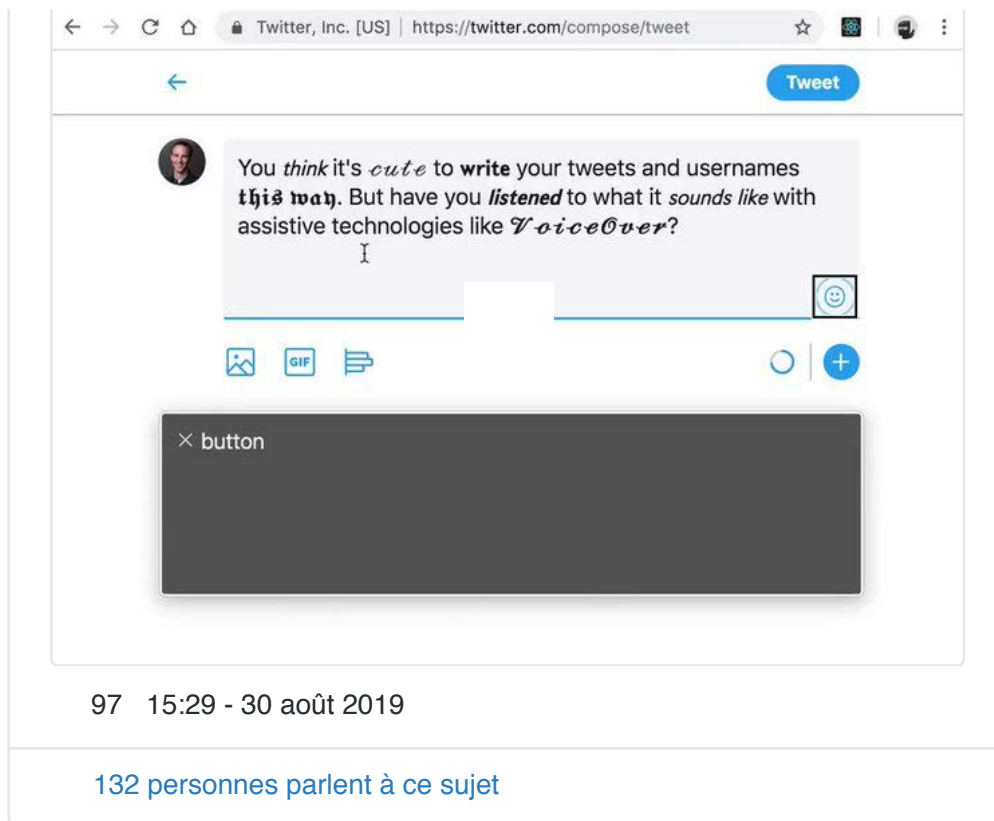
Twitter, Inc. [US] | https://twitter.com/compose/tweet

Tweet

You *think* it's 𝓬𝓾𝓽𝓮 to **write** your tweets and usernames 𝖙𝖍𝖎𝖘 𝖜𝖆𝖞. But have you ***listened*** to what it *sounds like* with assistive technologies like 𝓥𝓸𝓲𝓬𝓮𝓞𝓿𝓮𝓻?

GIF

× button

97 15:29 - 30 août 2019

132 personnes parlent à ce sujet